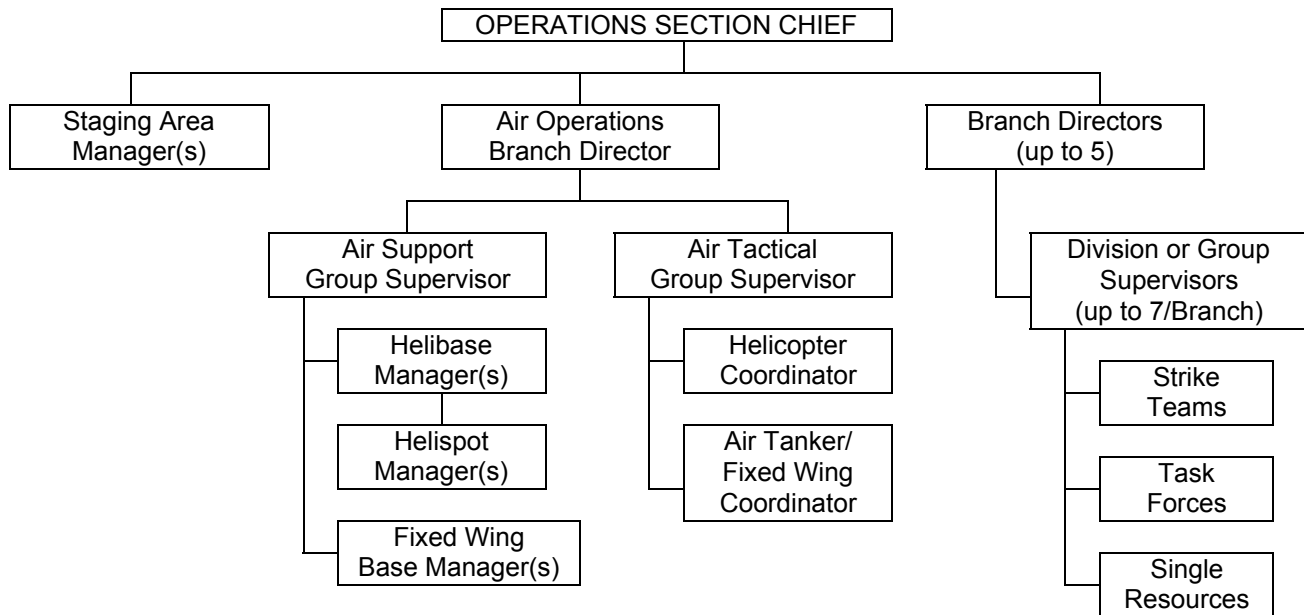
OPERATIONS SECTION CHIEF

Staging Area Manager(s)

Air Operations Branch Director

Branch Directors (up to 5)

Air Support Group Supervisor

Air Tactical Group Supervisor

Division or Group Supervisors (up to 7/Branch)

Helibase Manager(s)

Helispot Manager(s)

Fixed Wing Base Manager(s)

Helicopter Coordinator

Air Tanker/ Fixed Wing Coordinator

Strike Teams

Task Forces

Single Resources